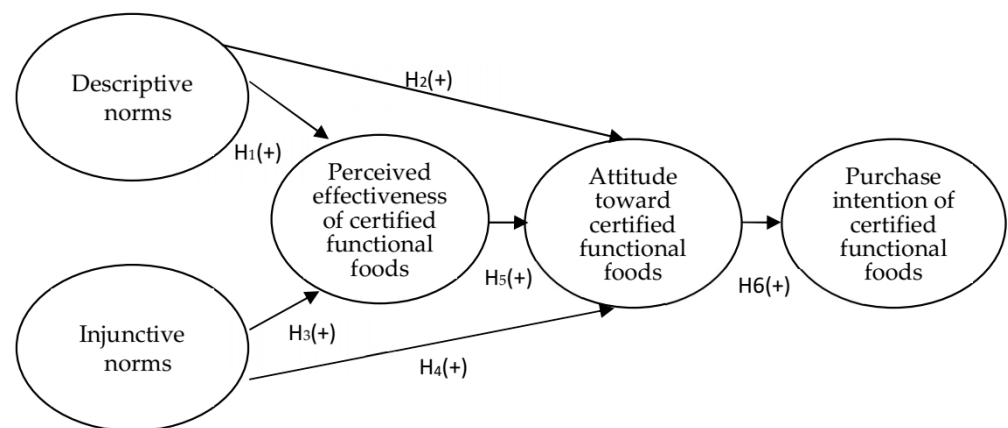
Descriptive norms

H$_2$(+)

H$_1$(+)

Perceived effectiveness of certified functional foods

Attitude toward certified functional foods

Purchase intention of certified functional foods

H$_5$(+)

H6(+)

Injunctive norms

H$_3$(+)

H$_4$(+)